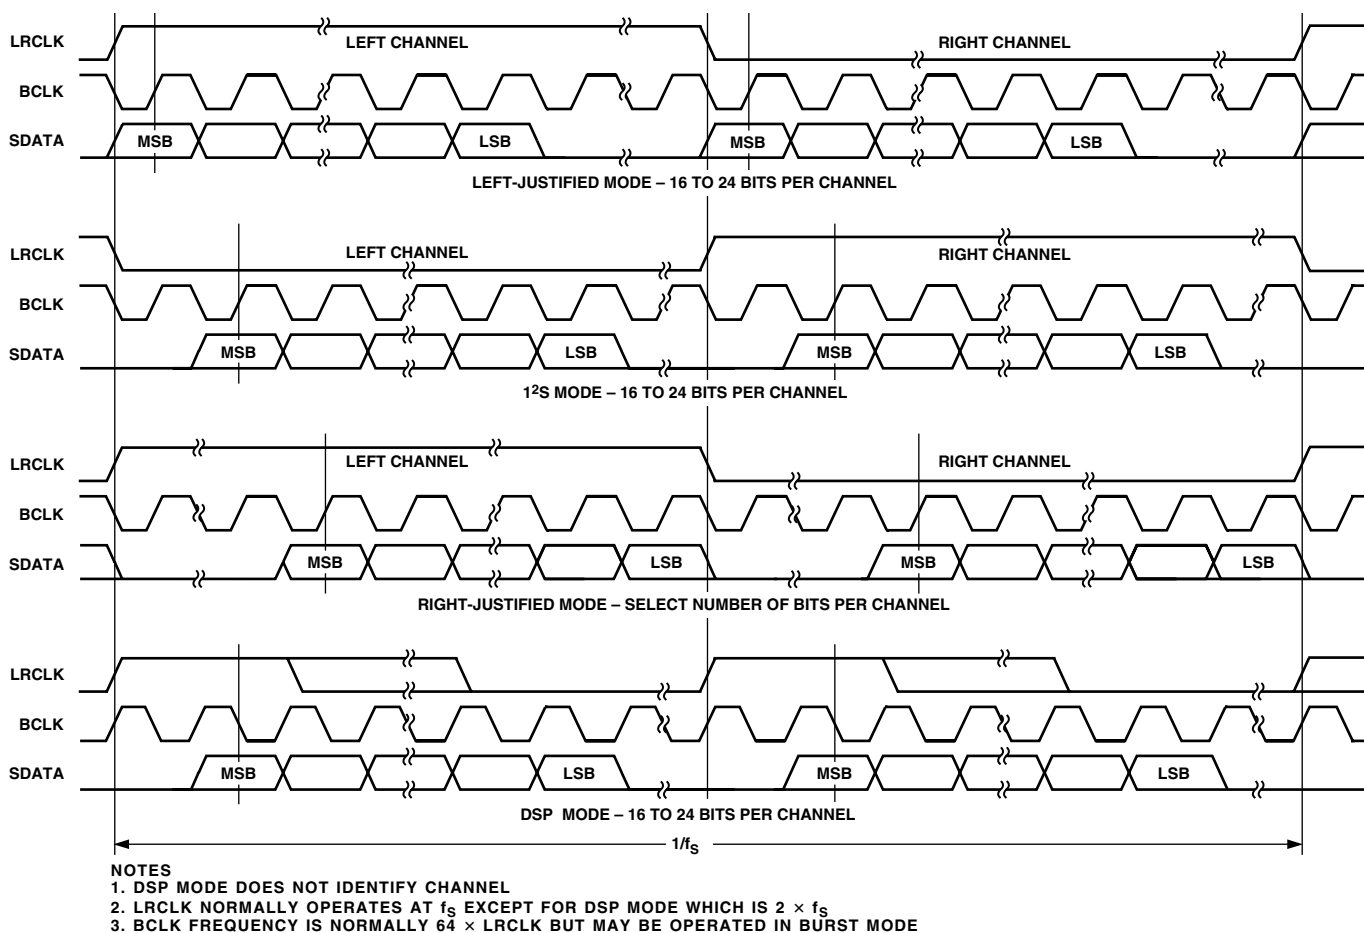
LRCLK
LEFT CHANNEL
RIGHT CHANNEL
BCLK
SDATA
MSB
LSB
MSB
LSB
LEFT-JUSTIFIED MODE – 16 TO 24 BITS PER CHANNEL

LRCLK
LEFT CHANNEL
RIGHT CHANNEL
BCLK
SDATA
MSB
LSB
MSB
LSB
$1^2$S MODE – 16 TO 24 BITS PER CHANNEL

LRCLK
LEFT CHANNEL
RIGHT CHANNEL
BCLK
SDATA
MSB
LSB
MSB
LSB
RIGHT-JUSTIFIED MODE – SELECT NUMBER OF BITS PER CHANNEL

LRCLK
BCLK
SDATA
MSB
LSB
MSB
LSB
DSP MODE – 16 TO 24 BITS PER CHANNEL

$1/f_S$

NOTES
1. DSP MODE DOES NOT IDENTIFY CHANNEL
2. LRCLK NORMALLY OPERATES AT $f_S$ EXCEPT FOR DSP MODE WHICH IS $2 \times f_S$
3. BCLK FREQUENCY IS NORMALLY $64 \times$ LRCLK BUT MAY BE OPERATED IN BURST MODE